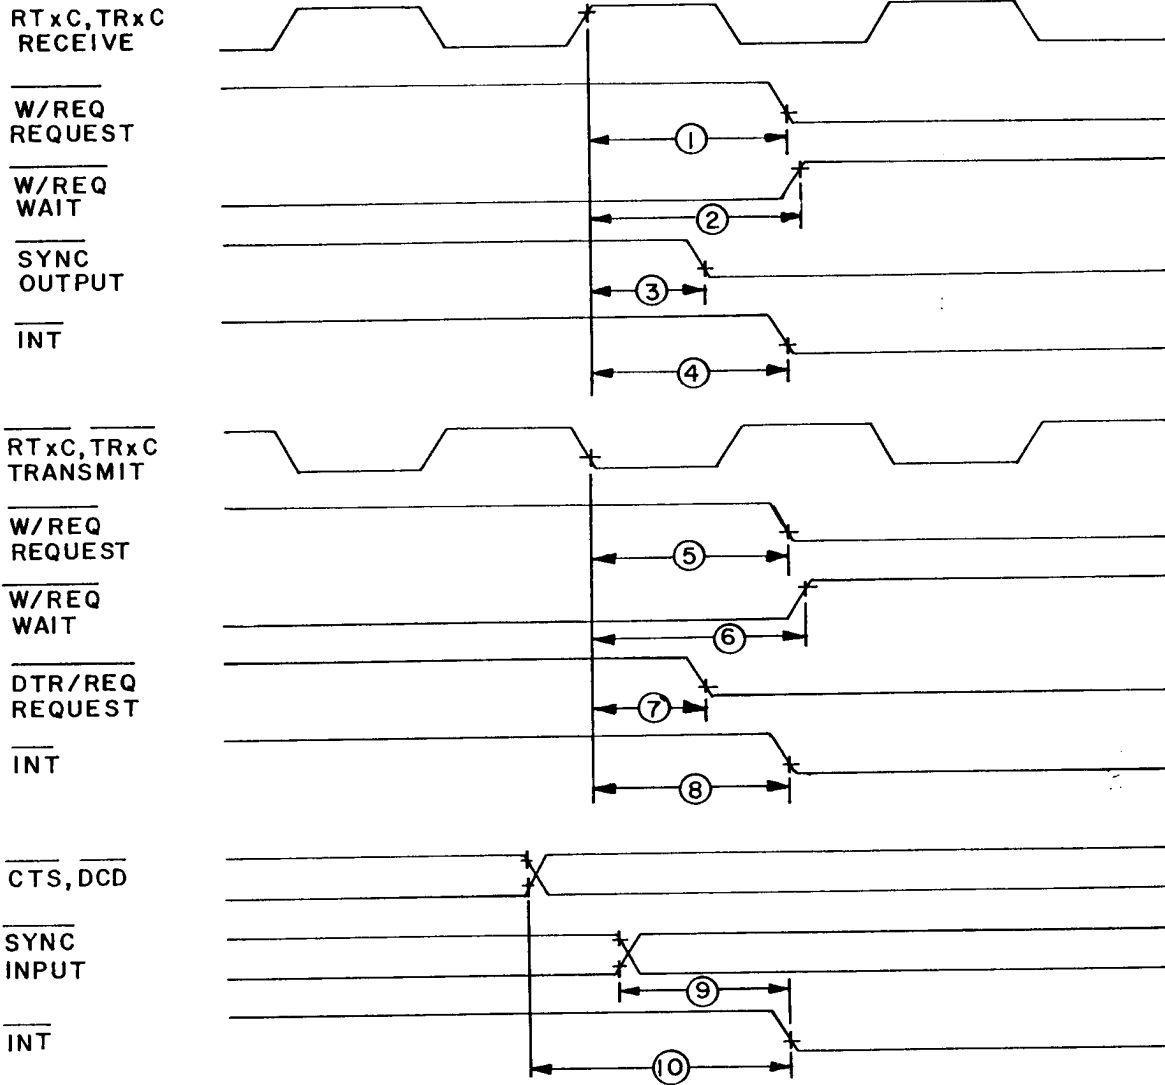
$\overline{RTxC}, \overline{TRxC}$
RECEIVE

$\overline{W/REQ}$
REQUEST

1

$\overline{W/REQ}$
WAIT

2

$\overline{SYNC}$
OUTPUT

3

$\overline{INT}$

4

$\overline{RTxC}, \overline{TRxC}$
TRANSMIT

$\overline{W/REQ}$
REQUEST

5

$\overline{W/REQ}$
WAIT

6

$\overline{DTR/REQ}$
REQUEST

7

$\overline{INT}$

8

$\overline{CTS}, \overline{DCD}$

$\overline{SYNC}$
INPUT

9

$\overline{INT}$

10